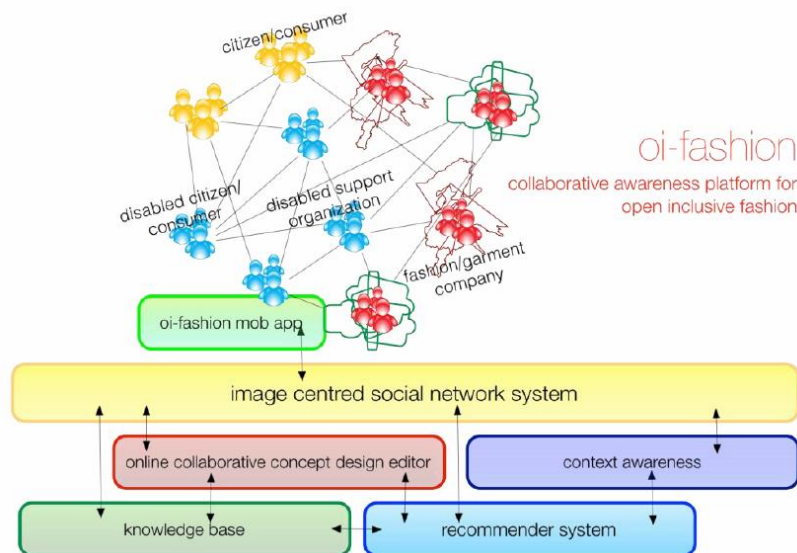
citizen/consumer

oi-fashion

collaborative awareness platform for open inclusive fashion

disabled citizen/consumer

disabled support organization

fashion/garment company

oi-fashion mob app

image centred social network system

online collaborative concept design editor

context awareness

knowledge base

recommender system